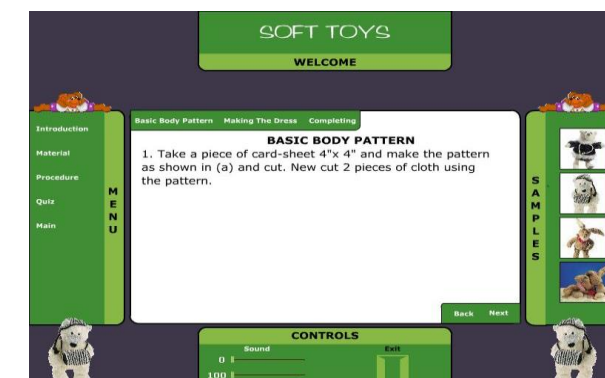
SOFT TOYS

WELCOME

Introduction

Material

Procedure

Quiz

Main

MENU

Basic Body Pattern Making The Dress Completing

BASIC BODY PATTERN

1. Take a piece of card-sheet 4"x 4" and make the pattern as shown in (a) and cut. New cut 2 pieces of cloth using the pattern.

Back Next

SAMPLES

CONTROLS

Sound

0

100

Exit